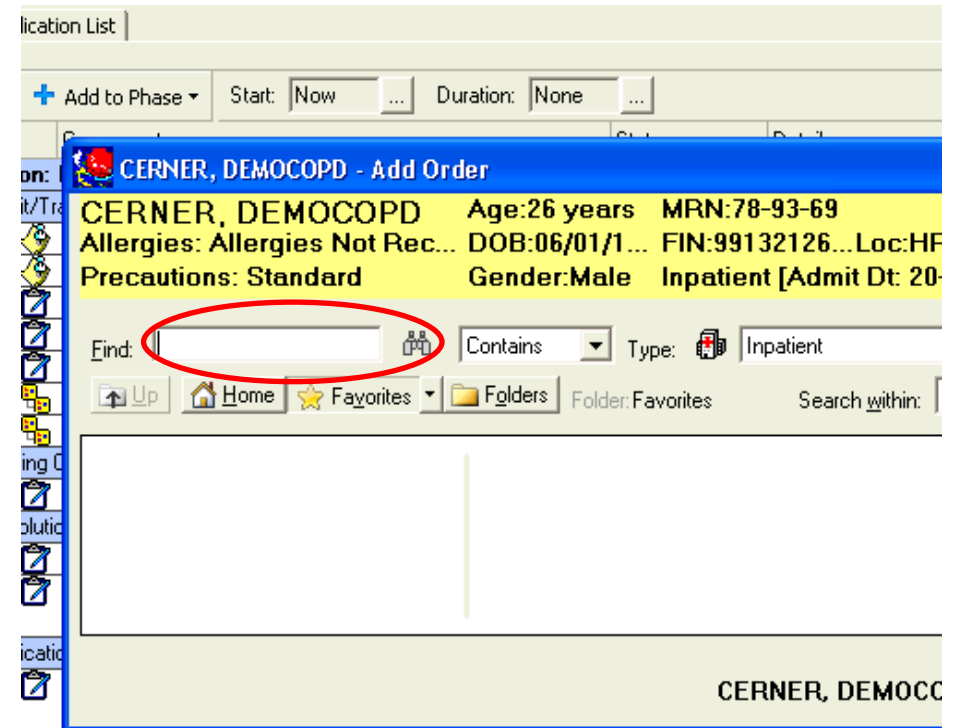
lication List

Add to Phase ▾ Start: Now ... Duration: None ...

on:
it/Tra
ing
olutic
icatio

CERNER, DEMOCOPD - Add Order

CERNER, DEMOCOPD Age:26 years MRN:78-93-69
Allergies: Allergies Not Rec... DOB:06/01/1... FIN:99132126...Loc:HF
Precautions: Standard Gender:Male Inpatient [Admit Dt: 20-

Find: Contains Type: Inpatient

Up Home Favorites Folders Folder: Favorites Search within:

CERNER, DEMOCO